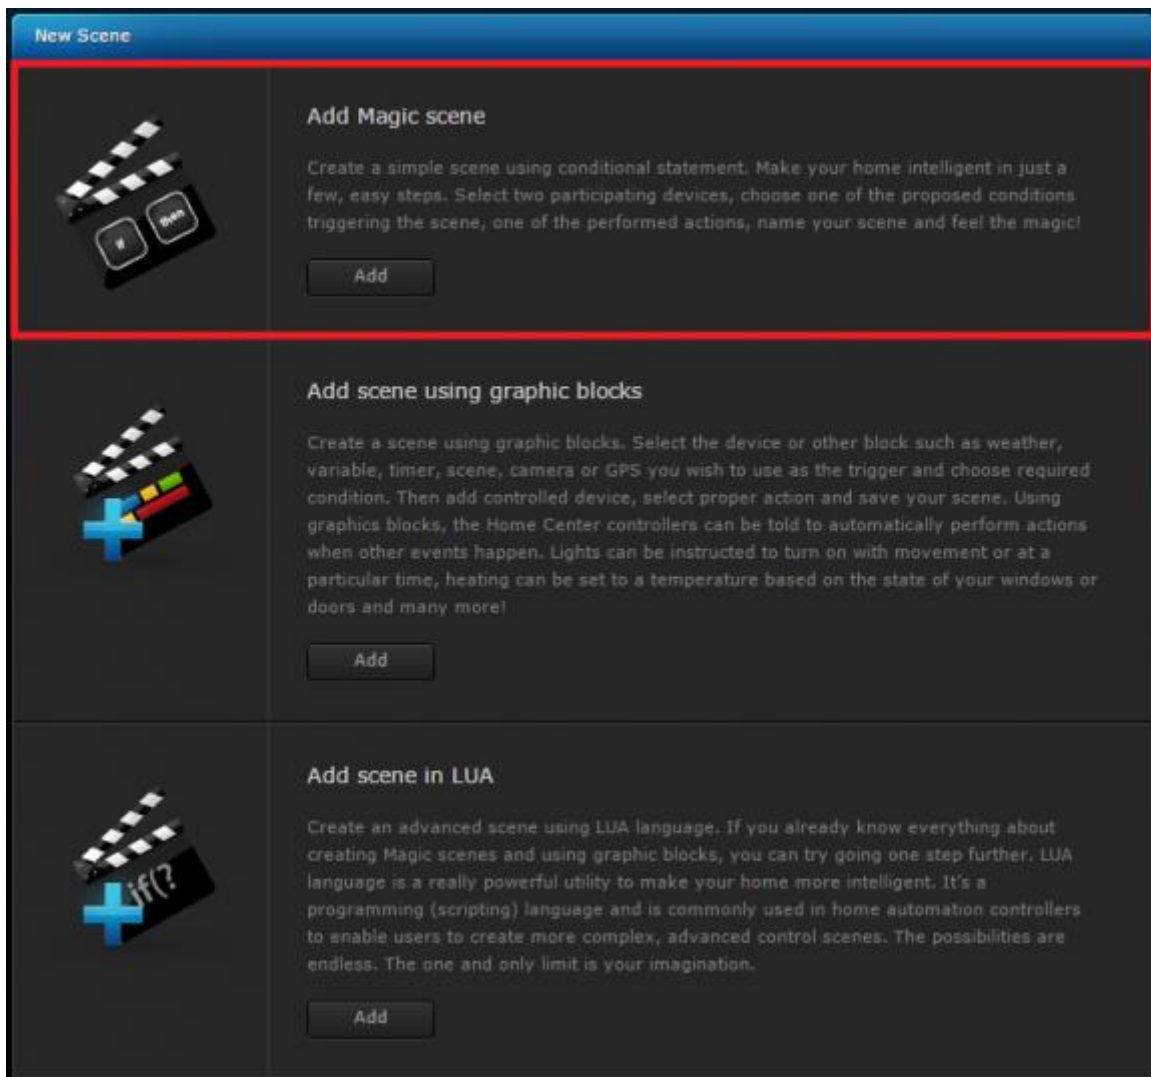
New Scene

if

then

Add Magic scene

Create a simple scene using conditional statement. Make your home intelligent in just a few, easy steps. Select two participating devices, choose one of the proposed conditions triggering the scene, one of the performed actions, name your scene and feel the magic!

Add

Add scene using graphic blocks

Create a scene using graphic blocks. Select the device or other block such as weather, variable, timer, scene, camera or GPS you wish to use as the trigger and choose required condition. Then add controlled device, select proper action and save your scene. Using graphics blocks, the Home Center controllers can be told to automatically perform actions when other events happen. Lights can be instructed to turn on with movement or at a particular time, heating can be set to a temperature based on the state of your windows or doors and many more!

Add

if(?

Add scene in LUA

Create an advanced scene using LUA language. If you already know everything about creating Magic scenes and using graphic blocks, you can try going one step further. LUA language is a really powerful utility to make your home more intelligent. It's a programming (scripting) language and is commonly used in home automation controllers to enable users to create more complex, advanced control scenes. The possibilities are endless. The one and only limit is your imagination.

Add